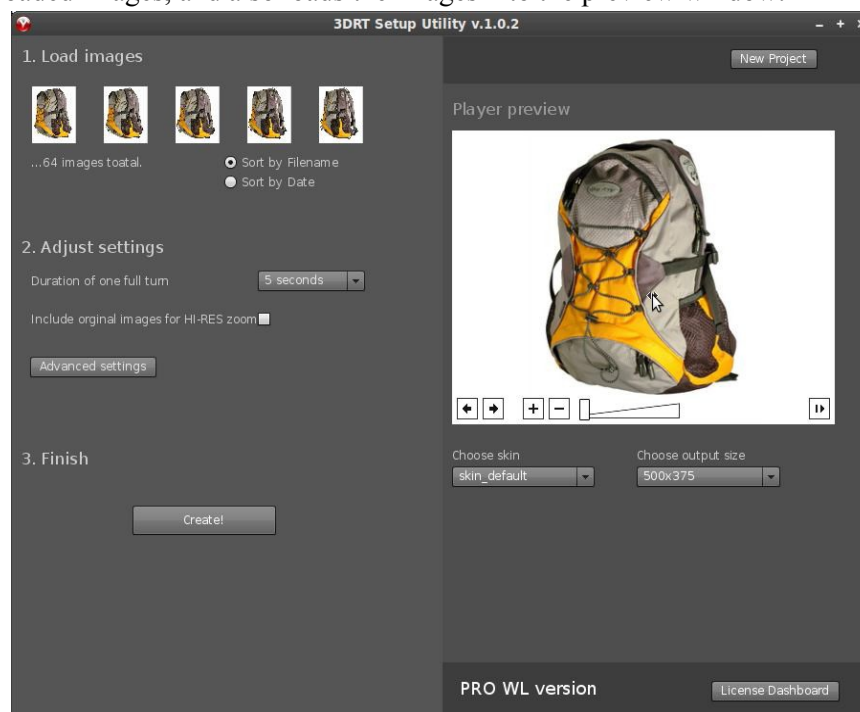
3DRT Setup Utility v.1.0.2

1. Load images

...64 images toatal.

Sort by Filename
Sort by Date

2. Adjust settings

Duration of one full turn 5 seconds

Include orginal images for HI-RES zoom

Advanced settings

3. Finish

Create!

New Project

Player preview

Choose skin
skin_default

Choose output size
500x375

PRO WL version

License Dashboard